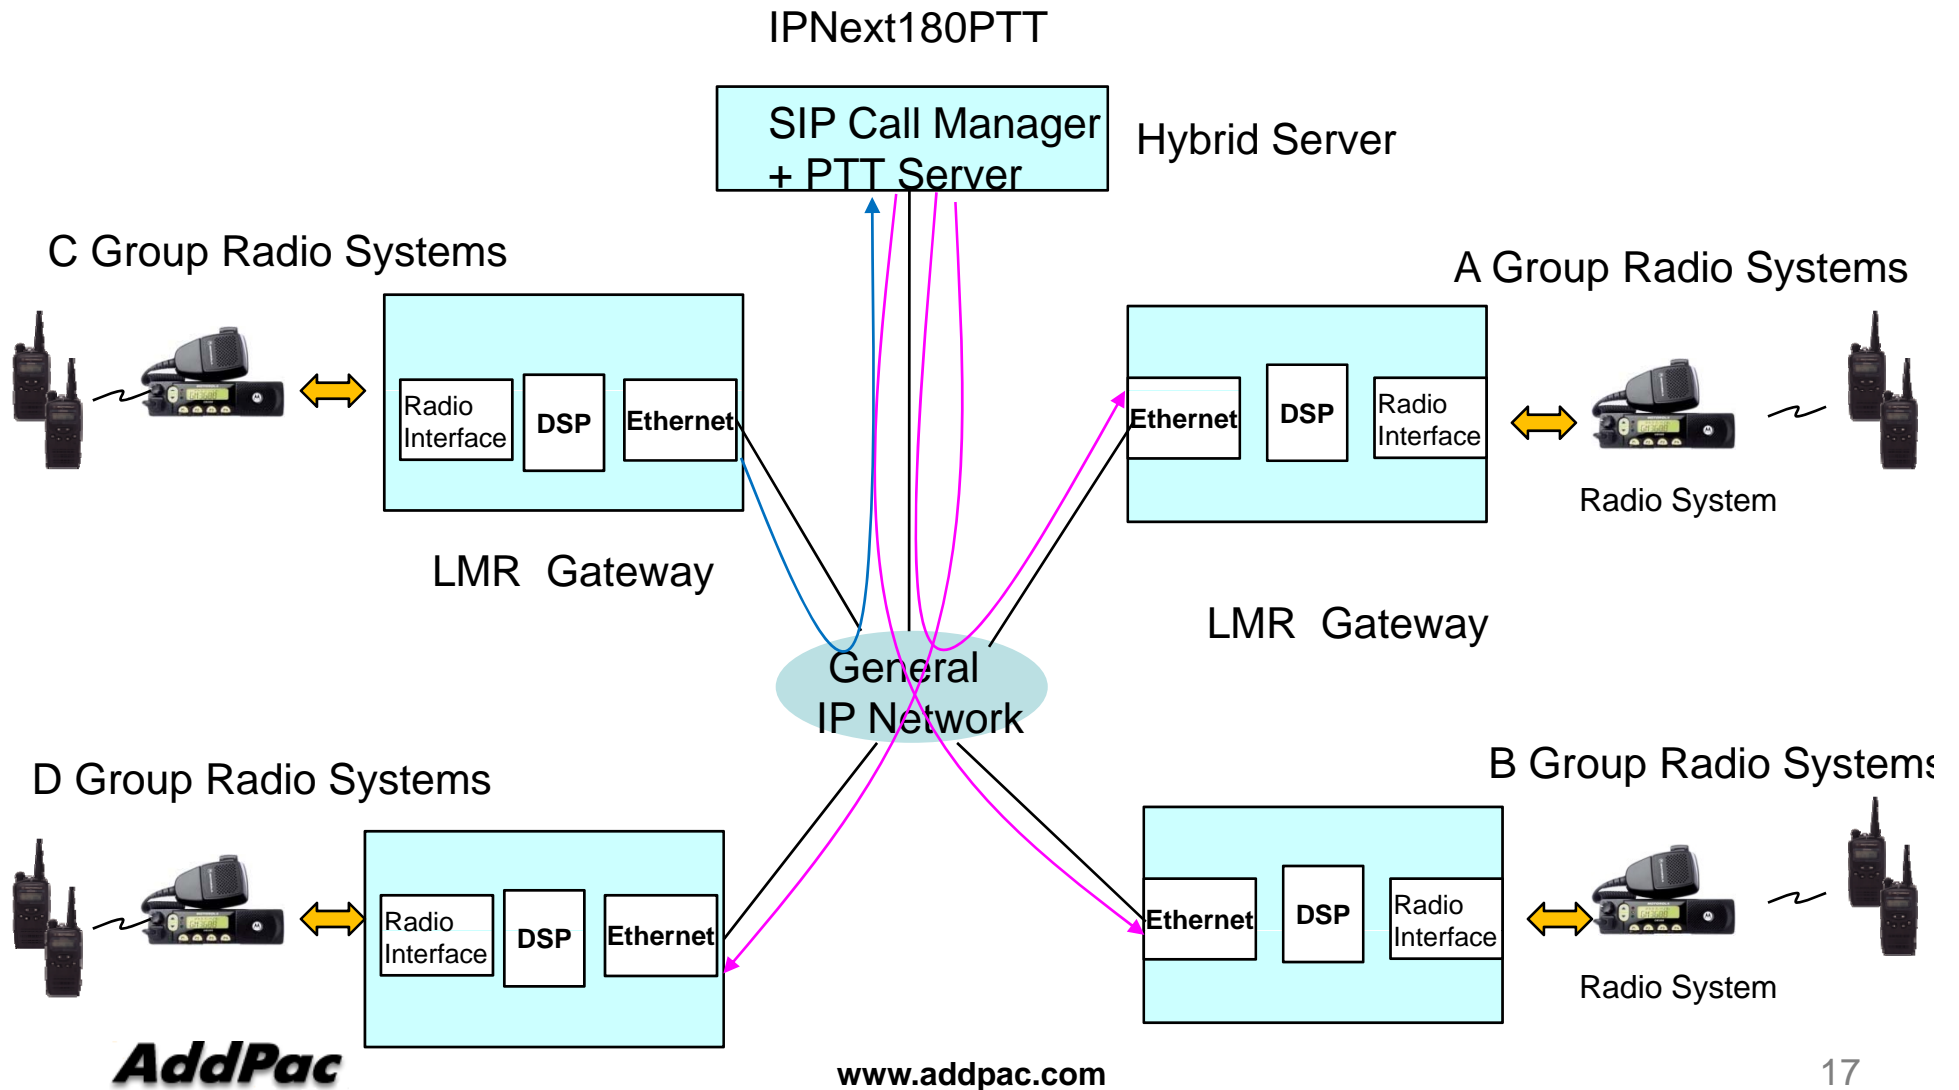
IPNext180PTT

SIP Call Manager + PTT Server

Hybrid Server

C Group Radio Systems

Radio Interface

DSP

Ethernet

LMR Gateway

A Group Radio Systems

Ethernet

DSP

Radio Interface

Radio System

LMR Gateway

General IP Network

D Group Radio Systems

Radio Interface

DSP

Ethernet

B Group Radio Systems

Ethernet

DSP

Radio Interface

Radio System

AddPac

www.addpac.com

17